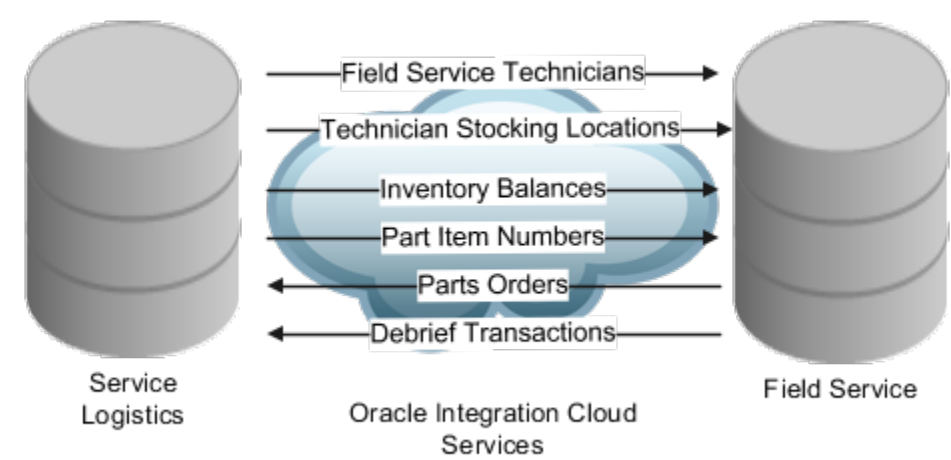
Field Service Technicians

Technician Stocking Locations

Inventory Balances

Part Item Numbers

Parts Orders

Debrief Transactions

Service Logistics

Oracle Integration Cloud Services

Field Service